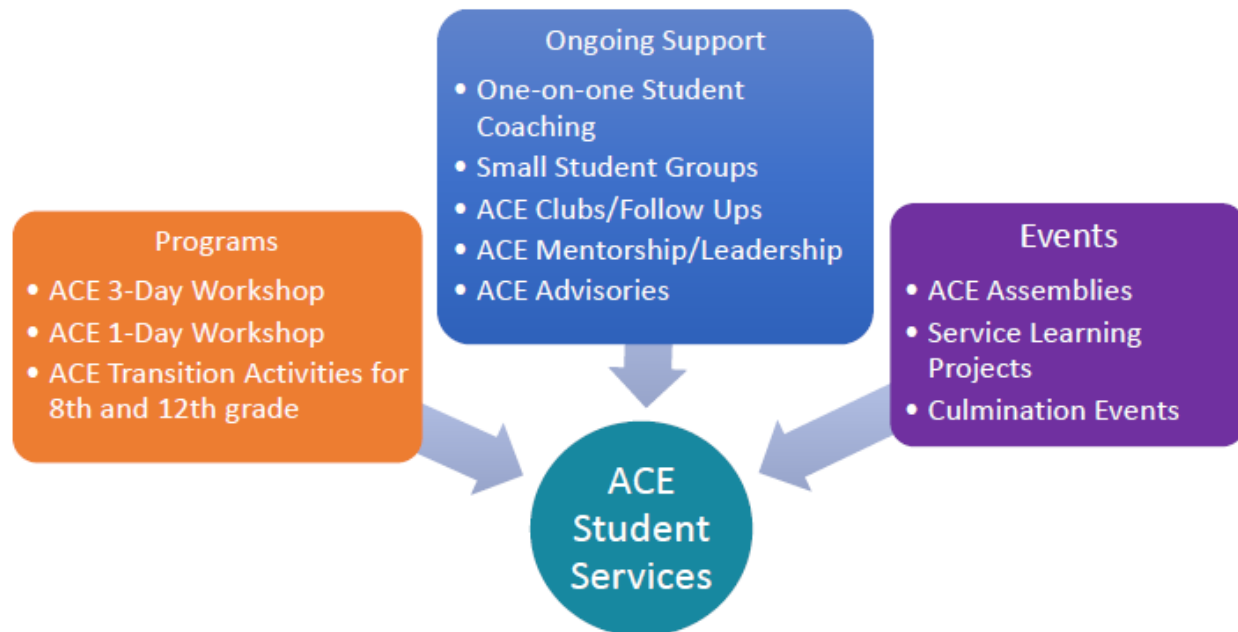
Ongoing Support
- One-on-one Student Coaching
- Small Student Groups
- ACE Clubs/Follow Ups
- ACE Mentorship/Leadership
- ACE Advisories

Programs
- ACE 3-Day Workshop
- ACE 1-Day Workshop
- ACE Transition Activities for 8th and 12th grade

Events
- ACE Assemblies
- Service Learning Projects
- Culmination Events

ACE Student Services